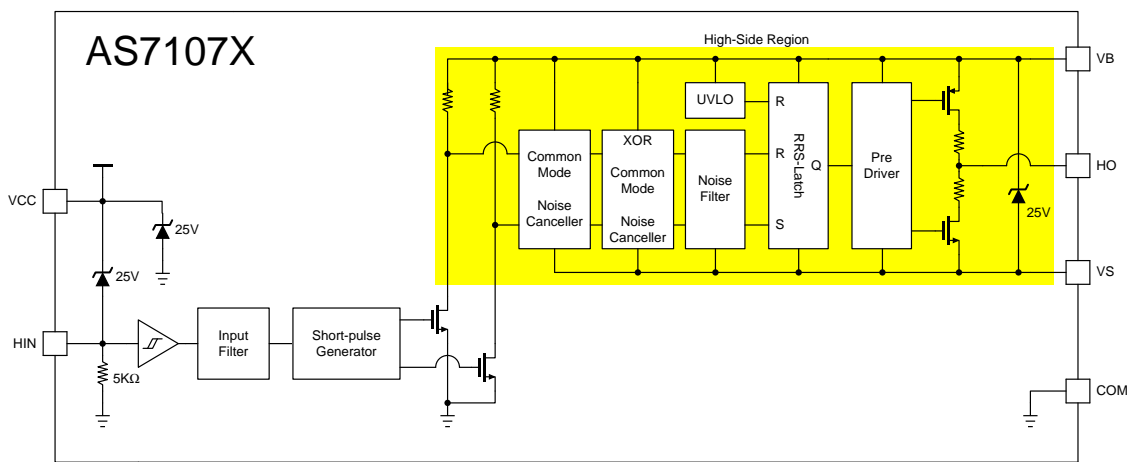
AS7107X

High-Side Region

VB

HO

VS

COM

VCC

HIN

25V

25V

5KΩ

Input Filter

Short-pulse Generator

Common Mode Noise Canceller

XOR Common Mode Noise Canceller

Noise Filter

UVLO

R

R

S

Q

RRS-Latch

Pre Driver

25V